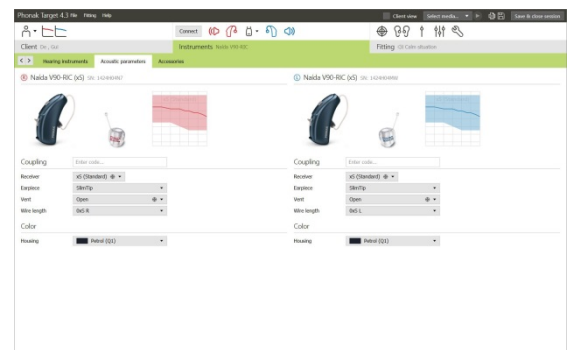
Phonak Target 4.3 File Fitting Help
Client view Select media... Save & close session
Connect
Client Dr., Gui
Instruments Naida V90-RIC
Fitting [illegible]
Hearing Instruments Acoustic parameters Accessories

R Naida V90-RIC (xS) SN: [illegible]
Coupling Enter code...
Receiver xS (Standard)
Earpiece SlimTip
Vent Open
Wire length 0xS R
Color
Housing Petrol (Q1)

L Naida V90-RIC (xS) SN: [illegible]
Coupling Enter code...
Receiver xS (Standard)
Earpiece SlimTip
Vent Open
Wire length 0xS L
Color
Housing Petrol (Q1)